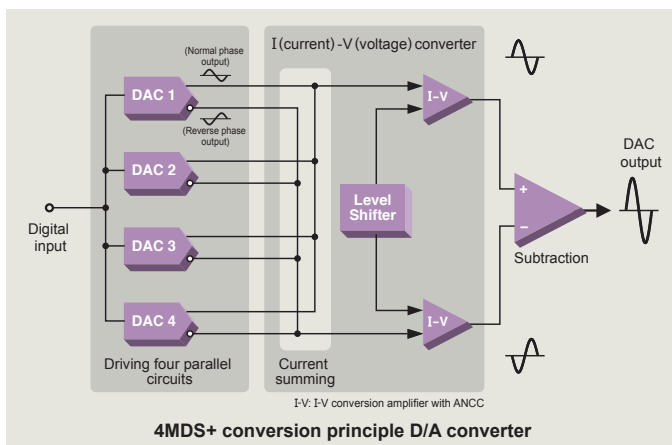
I (current) -V (voltage) converter

(Normal phase output)

(Reverse phase output)

DAC 1

DAC 2

DAC 3

DAC 4

Digital input

Level Shifter

I-V

I-V

+

−

Subtraction

DAC output

Driving four parallel circuits

Current summing

I-V: I-V conversion amplifier with ANCC

4MDS+ conversion principle D/A converter